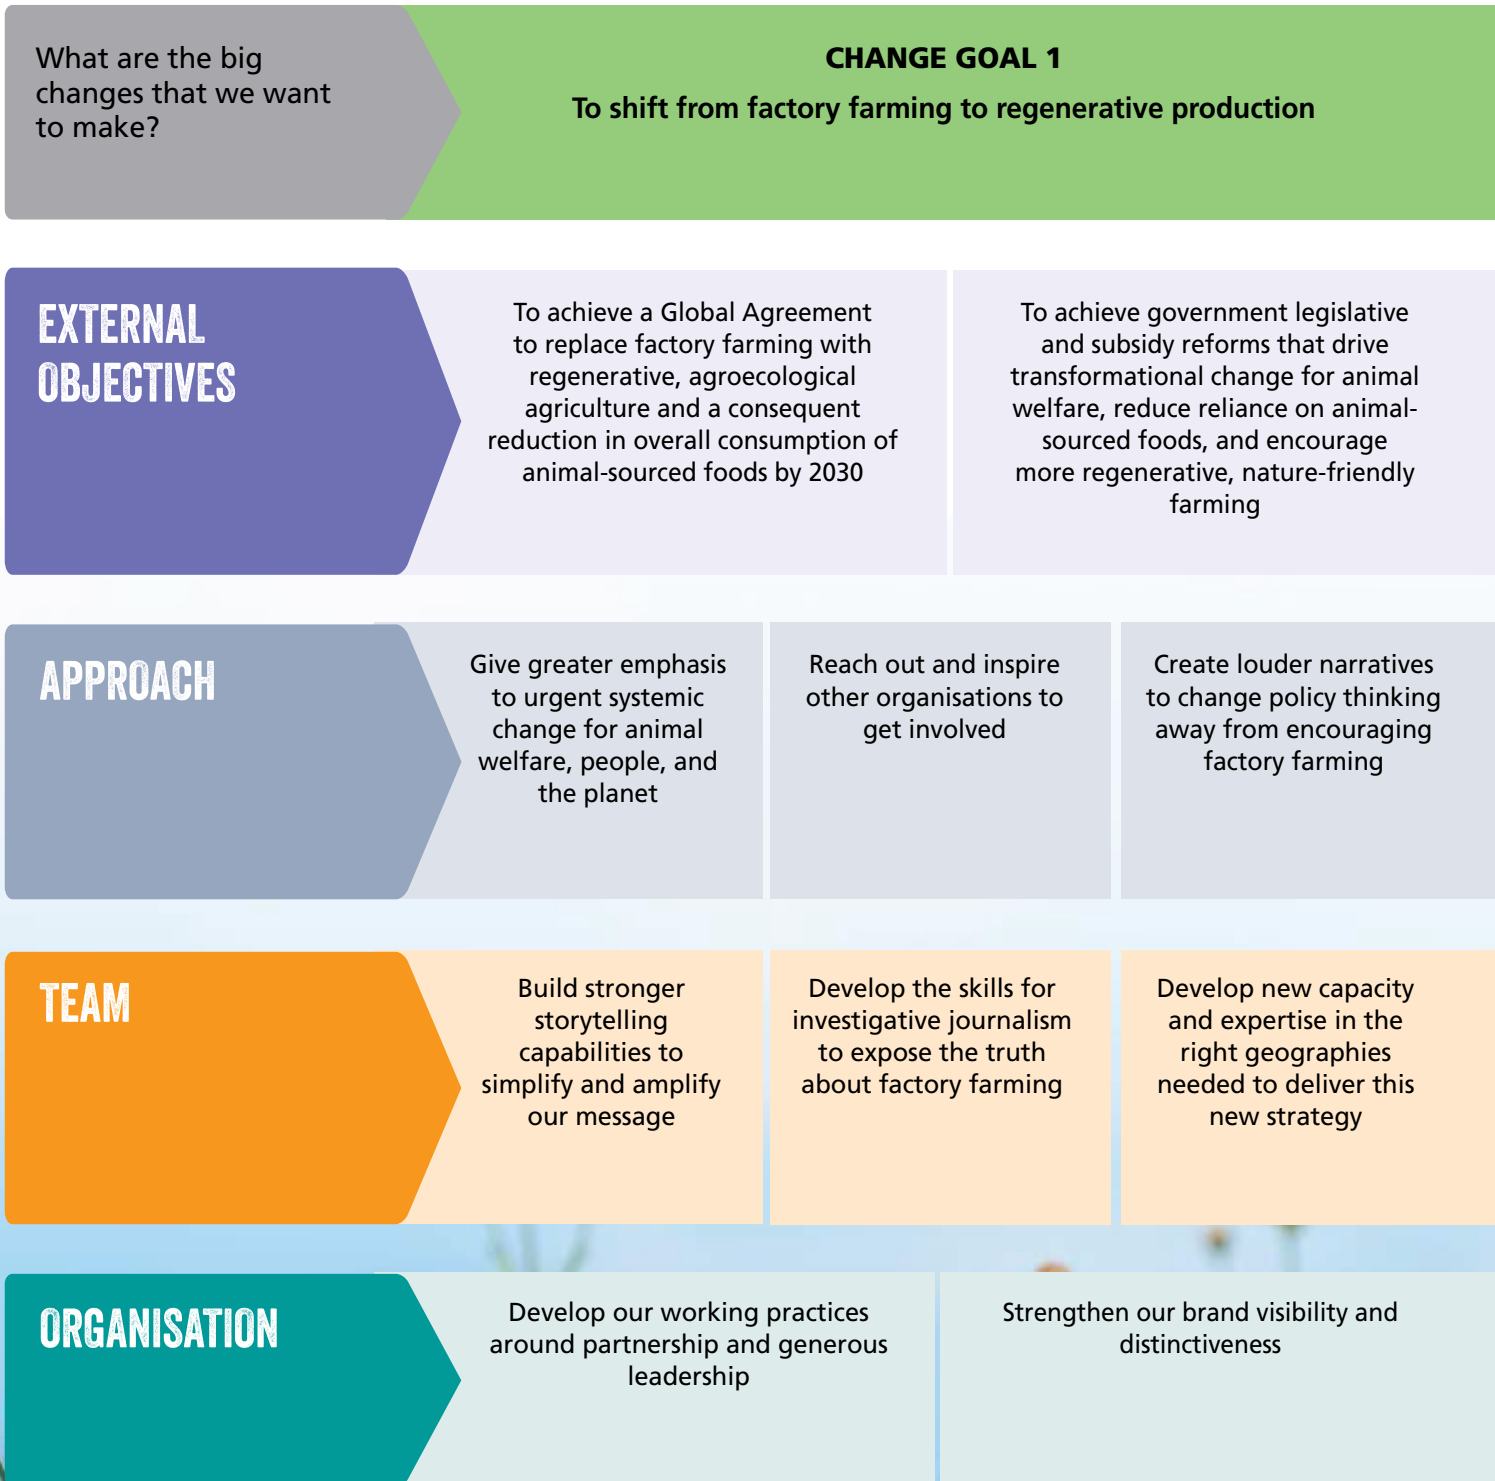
What are the big changes that we want to make?

CHANGE GOAL 1

To shift from factory farming to regenerative production

EXTERNAL OBJECTIVES

To achieve a Global Agreement to replace factory farming with regenerative, agroecological agriculture and a consequent reduction in overall consumption of animal-sourced foods by 2030

To achieve government legislative and subsidy reforms that drive transformational change for animal welfare, reduce reliance on animal-sourced foods, and encourage more regenerative, nature-friendly farming

APPROACH

Give greater emphasis to urgent systemic change for animal welfare, people, and the planet

Reach out and inspire other organisations to get involved

Create louder narratives to change policy thinking away from encouraging factory farming

TEAM

Build stronger storytelling capabilities to simplify and amplify our message

Develop the skills for investigative journalism to expose the truth about factory farming

Develop new capacity and expertise in the right geographies needed to deliver this new strategy

ORGANISATION

Develop our working practices around partnership and generous leadership

Strengthen our brand visibility and distinctiveness